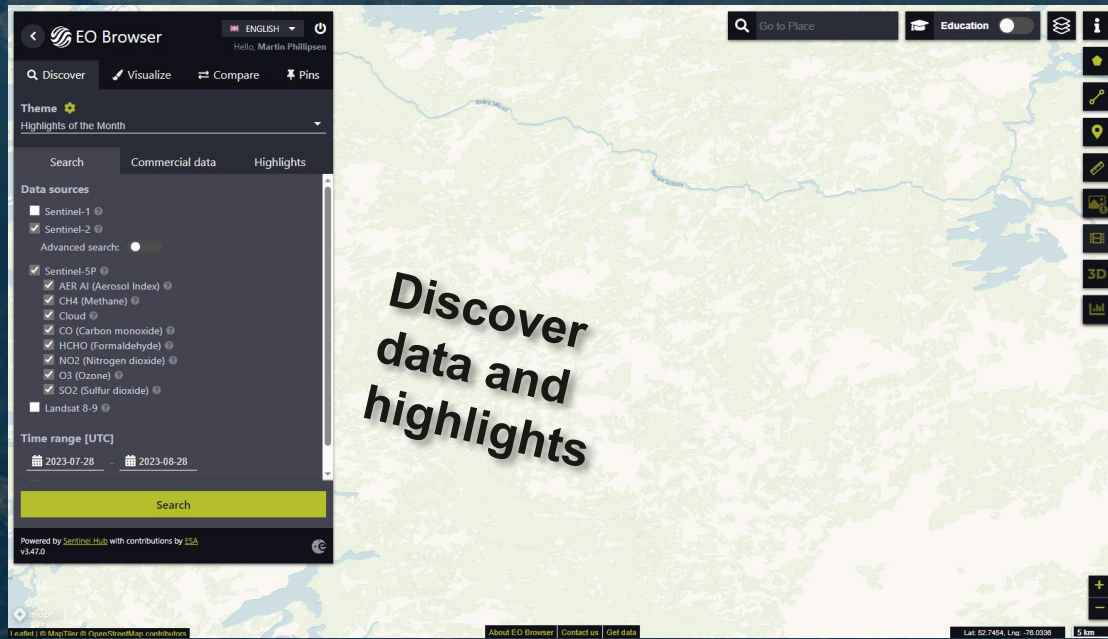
EO Browser

ENGLISH

Hello, Martin Phillipsen

Discover Visualize Compare Pins

Theme

Highlights of the Month

Search Commercial data Highlights

Data sources

Sentinel-1

Sentinel-2

Advanced search:

Sentinel-5P

AER AI (Aerosol Index)

CH4 (Methane)

Cloud

CO (Carbon monoxide)

HCHO (Formaldehyde)

NO2 (Nitrogen dioxide)

O3 (Ozone)

SO2 (Sulfur dioxide)

Landsat 8-9

Time range [UTC]

2023-07-28 - 2023-08-28

Search

Powered by Sentinel Hub with contributions by ESA
v3.47.0

Go to Place

Education

3D

Discover data and highlights

Leaflet | © MapTiler © OpenStreetMap contributors

About EO Browser | Contact us | Get data

Lat: 52.7454, Lng: -76.0336

5 km

+

−